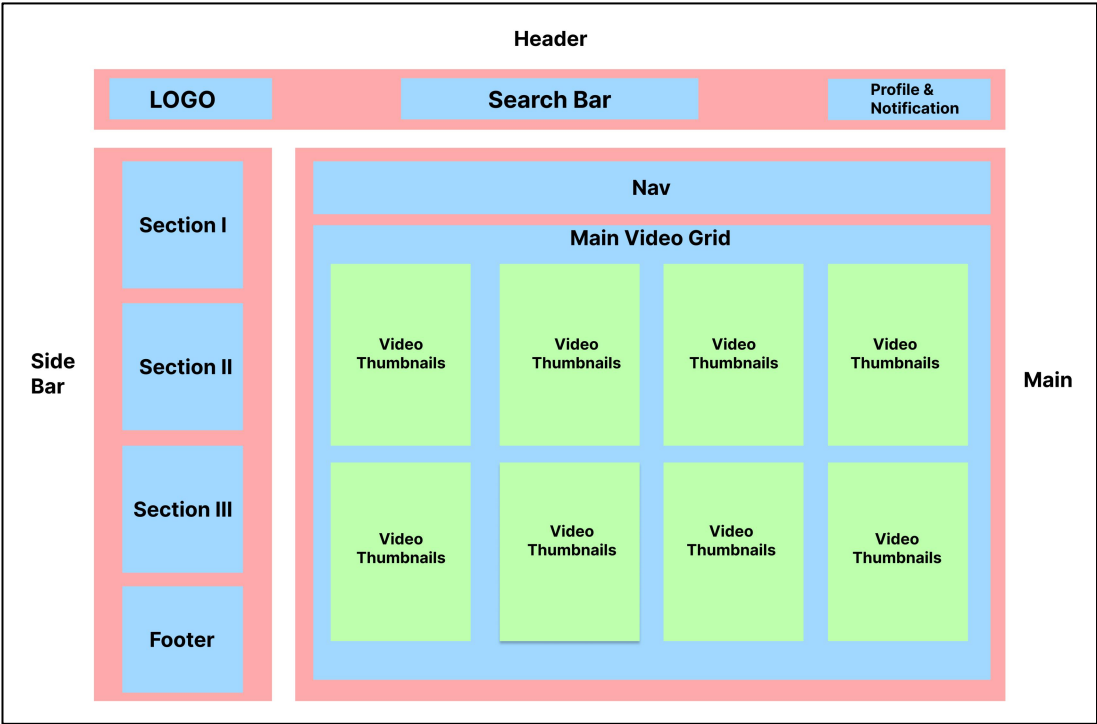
Header

LOGO

Search Bar

Profile & Notification

Side Bar

Section I

Section II

Section III

Footer

Nav

Main Video Grid

Video Thumbnails

Video Thumbnails

Video Thumbnails

Video Thumbnails

Video Thumbnails

Video Thumbnails

Video Thumbnails

Video Thumbnails

Main